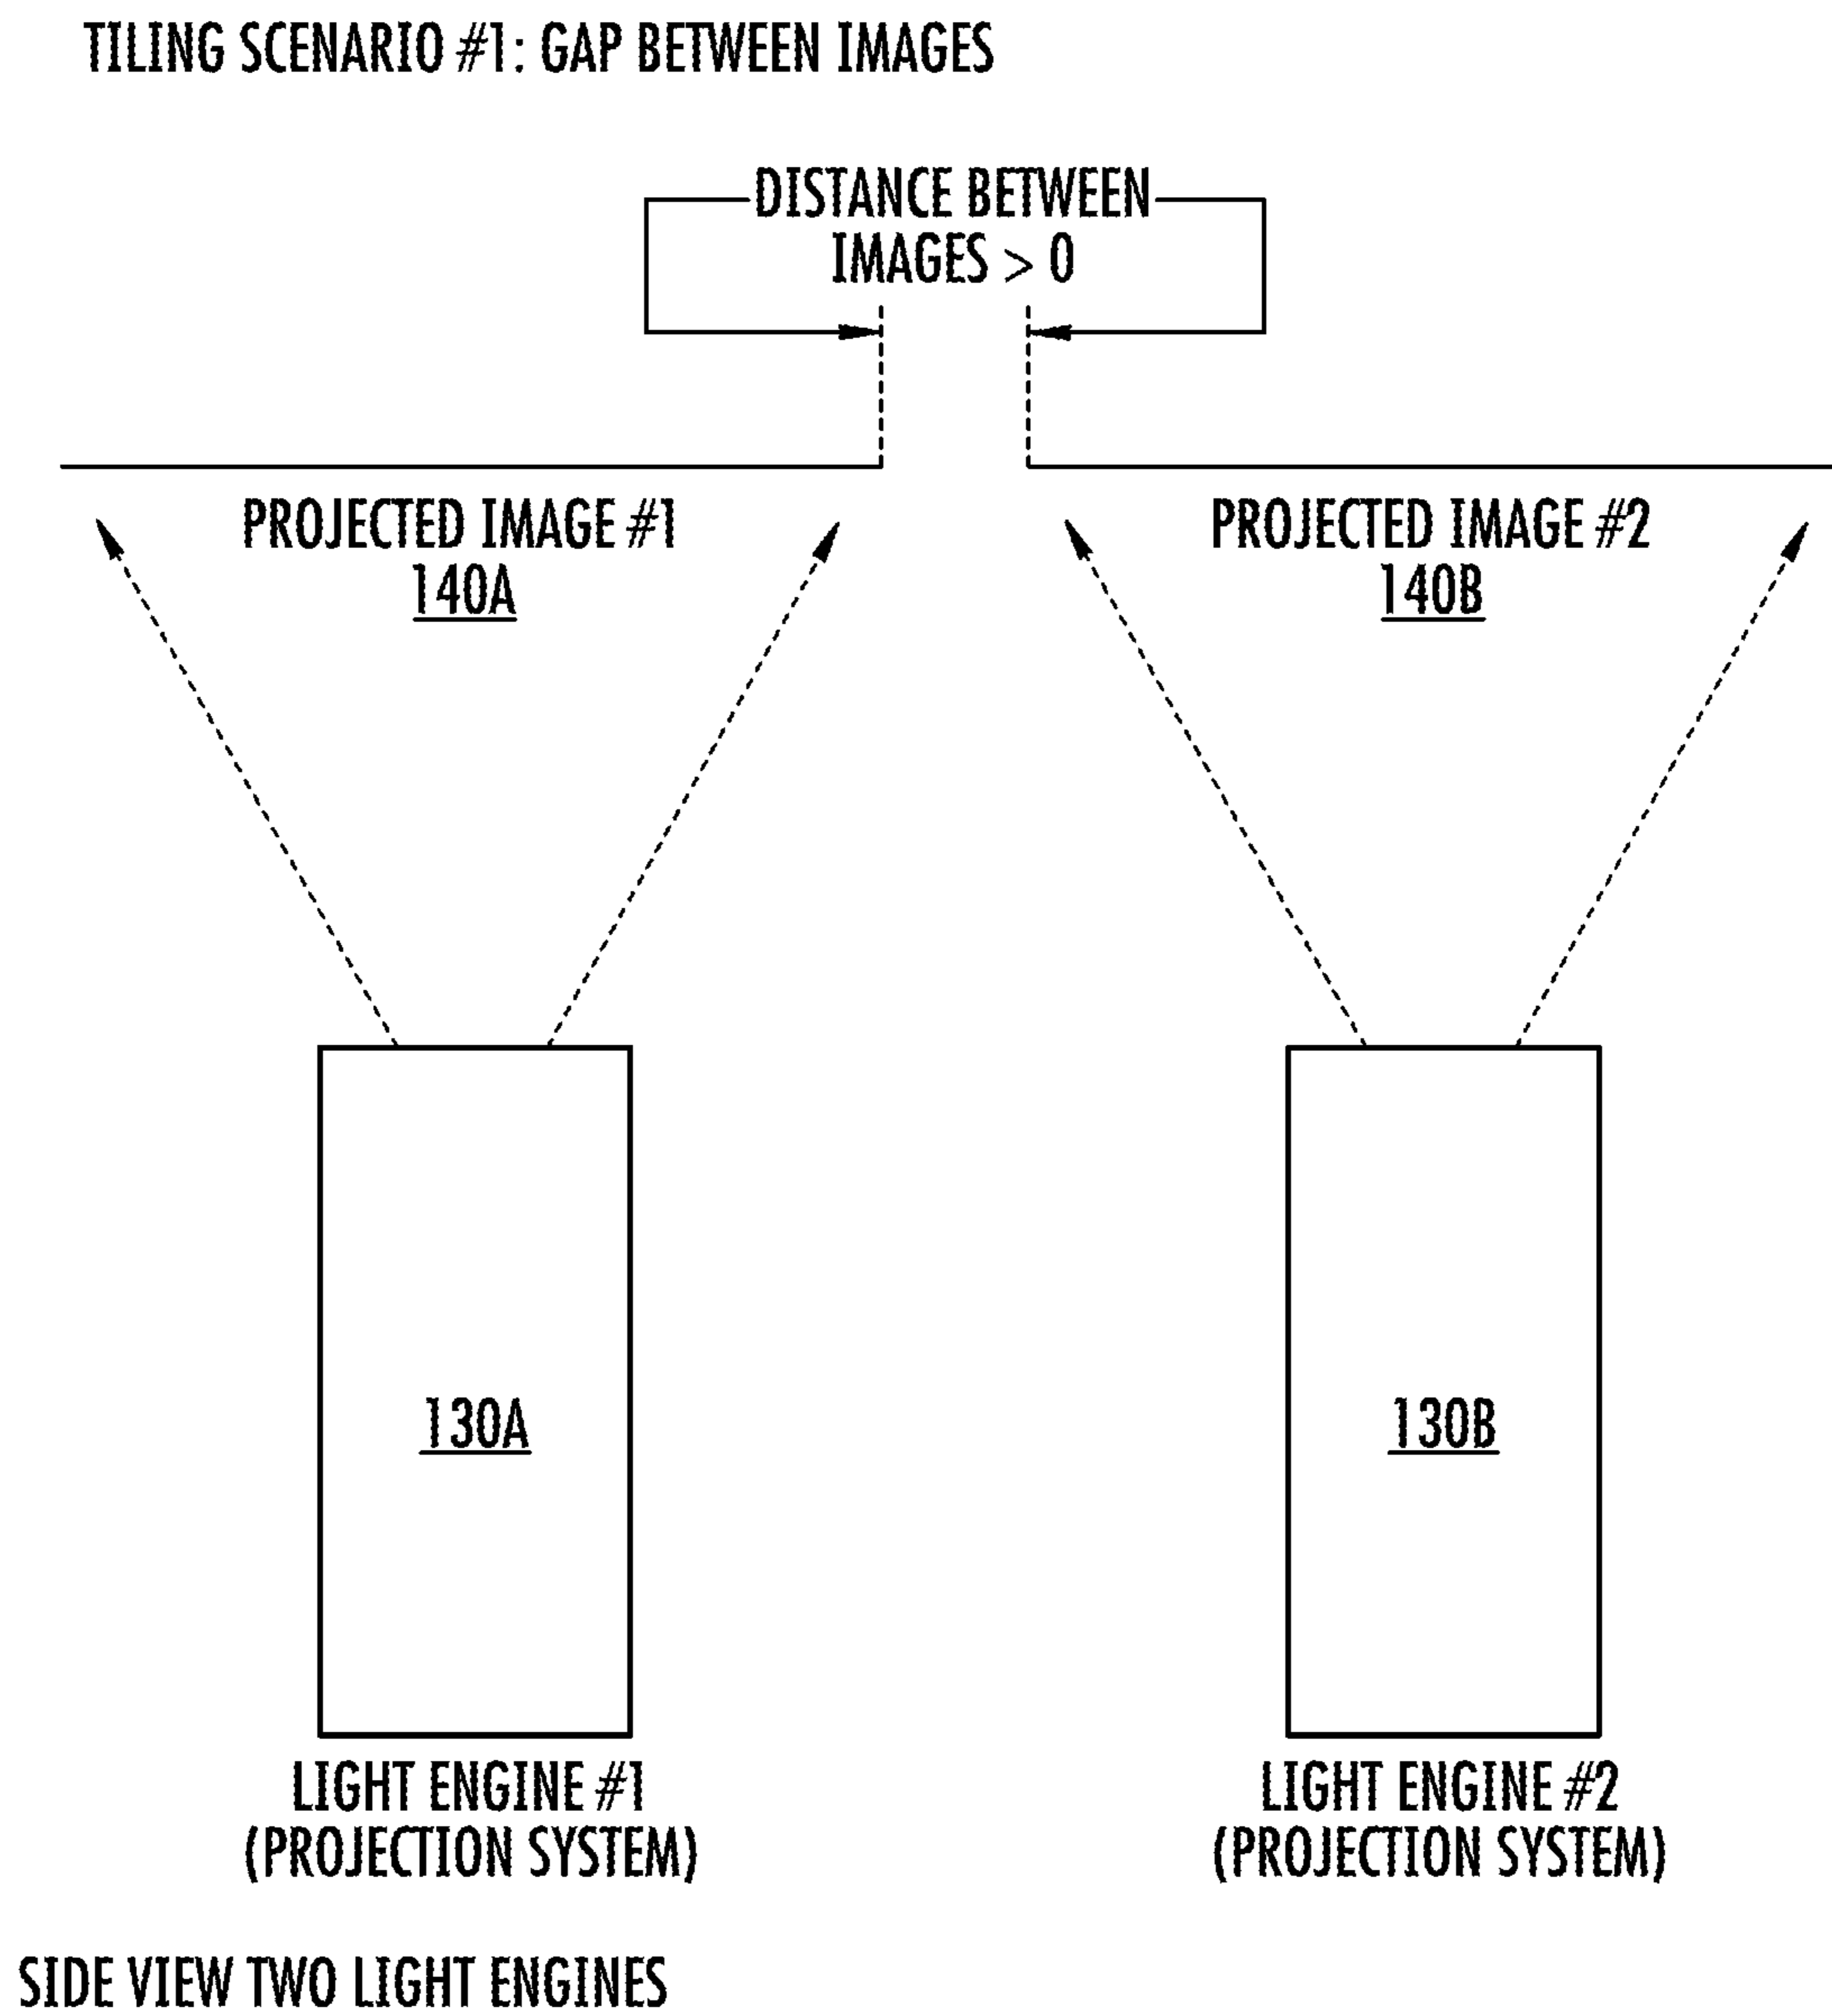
TILING SCENARIO #1: GAP BETWEEN IMAGES

DISTANCE BETWEEN IMAGES > 0

PROJECTED IMAGE #1
140A

PROJECTED IMAGE #2
140B

130A

130B

LIGHT ENGINE #1
(PROJECTION SYSTEM)

LIGHT ENGINE #2
(PROJECTION SYSTEM)

SIDE VIEW TWO LIGHT ENGINES